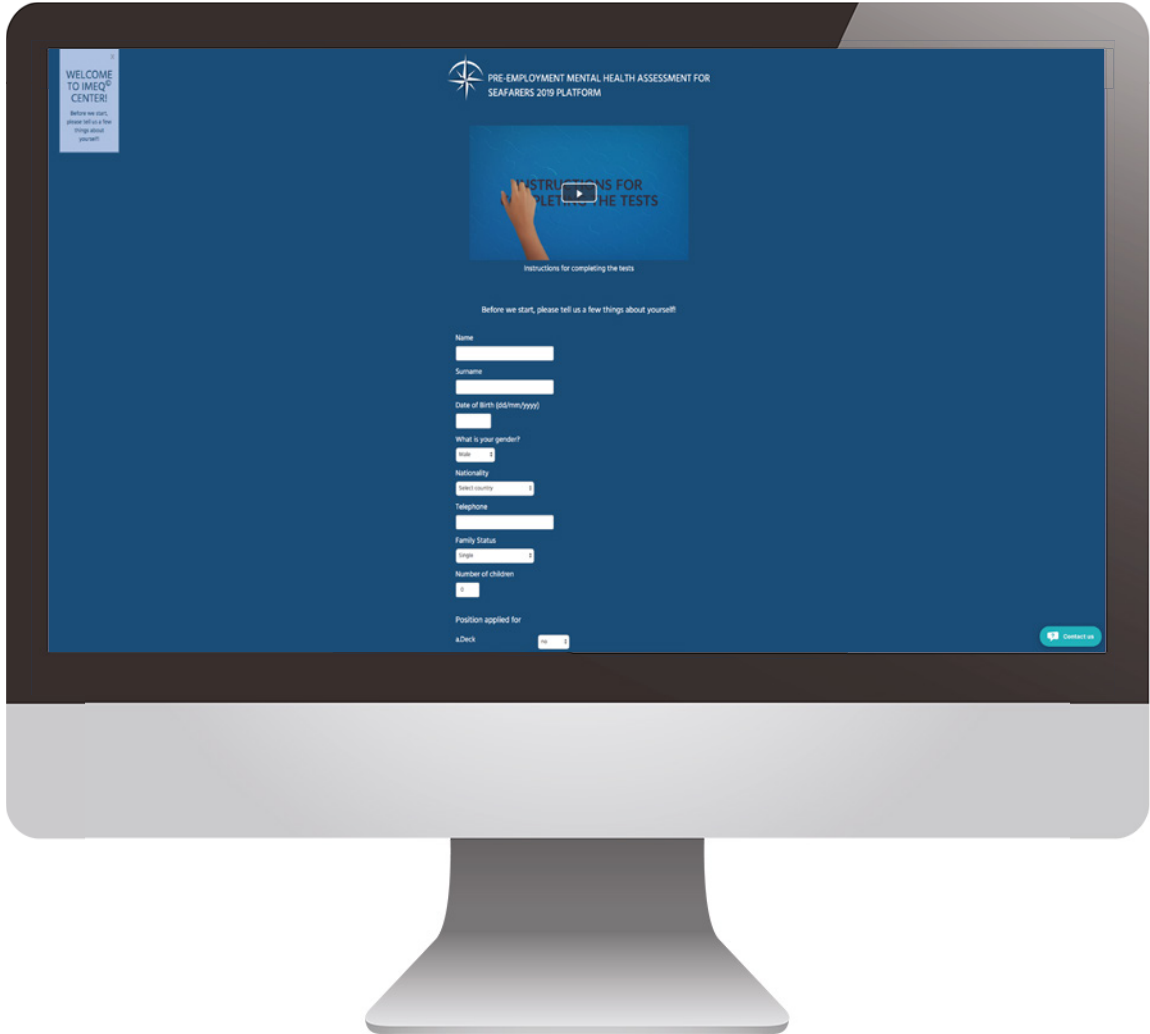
x
WELCOME TO IMEQ© CENTER!
Before we start, please tell us a few things about yourself!

PRE-EMPLOYMENT MENTAL HEALTH ASSESSMENT FOR SEAFARERS 2019 PLATFORM

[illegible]STRUCTIONS FOR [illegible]PLETING THE TESTS

Instructions for completing the tests

Before we start, please tell us a few things about yourself!

Name

Surname

Date of Birth (dd/mm/yyyy)

What is your gender?
Male

Nationality
Select country

Telephone

Family Status
Single

Number of children
0

Position applied for

a.Deck
no

Contact us